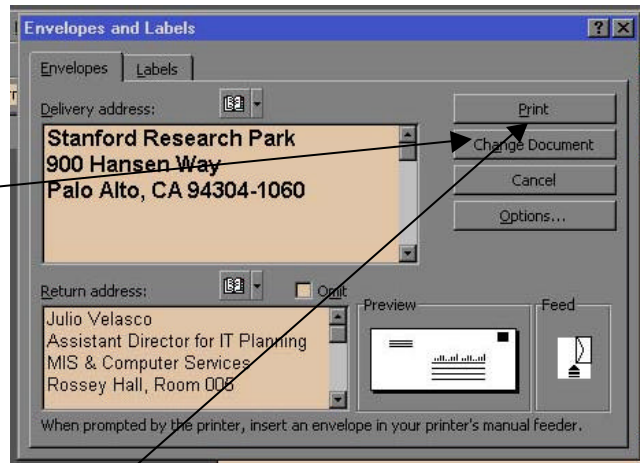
Envelopes and Labels

? X

Envelopes | Labels

Delivery address:

Stanford Research Park
900 Hansen Way
Palo Alto, CA 94304-1060

Print

Change Document

Cancel

Options...

Return address:

Omit

Julio Velasco
Assistant Director for IT Planning
MIS & Computer Services
Rossey Hall, Room 005

Preview

Feed

When prompted by the printer, insert an envelope in your printer's manual feeder.